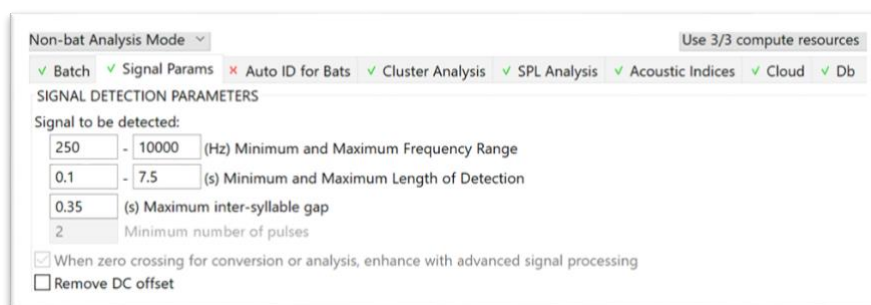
Non-bat Analysis Mode ˅

Use 3/3 compute resources

√ Batch √ Signal Params × Auto ID for Bats √ Cluster Analysis √ SPL Analysis √ Acoustic Indices √ Cloud √ Db

SIGNAL DETECTION PARAMETERS

Signal to be detected:

250 - 10000 (Hz) Minimum and Maximum Frequency Range

0.1 - 7.5 (s) Minimum and Maximum Length of Detection

0.35 (s) Maximum inter-syllable gap

2 Minimum number of pulses

When zero crossing for conversion or analysis, enhance with advanced signal processing

Remove DC offset